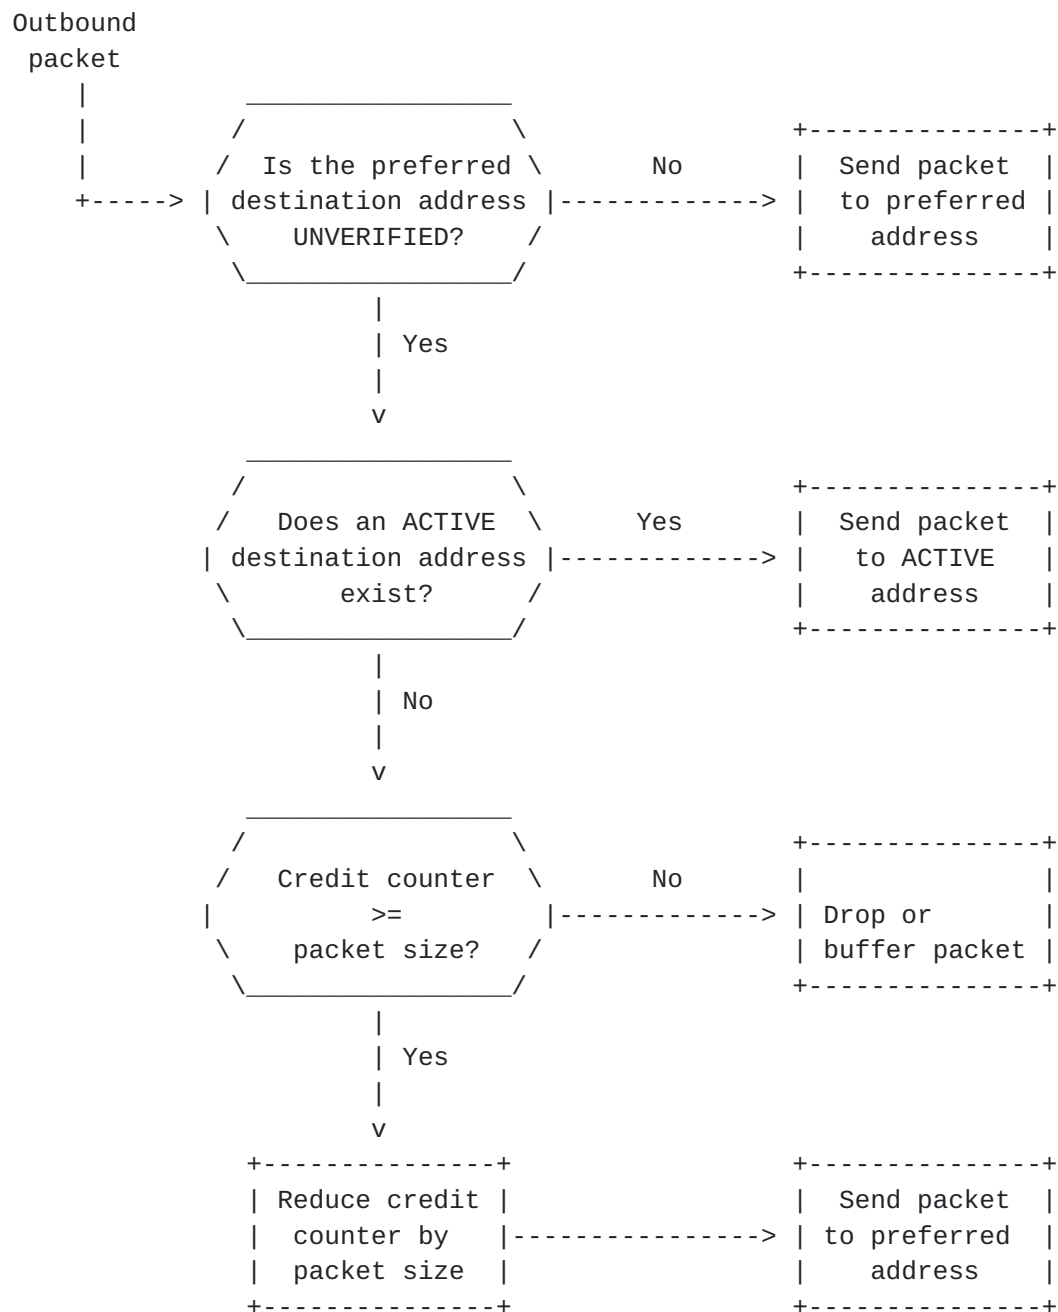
Outbound packet

Is the preferred destination address UNVERIFIED?

No

Send packet to preferred address

Yes

Does an ACTIVE destination address exist?

Yes

Send packet to ACTIVE address

No

Credit counter >= packet size?

No

Drop or buffer packet

Yes

Reduce credit counter by packet size

Send packet to preferred address